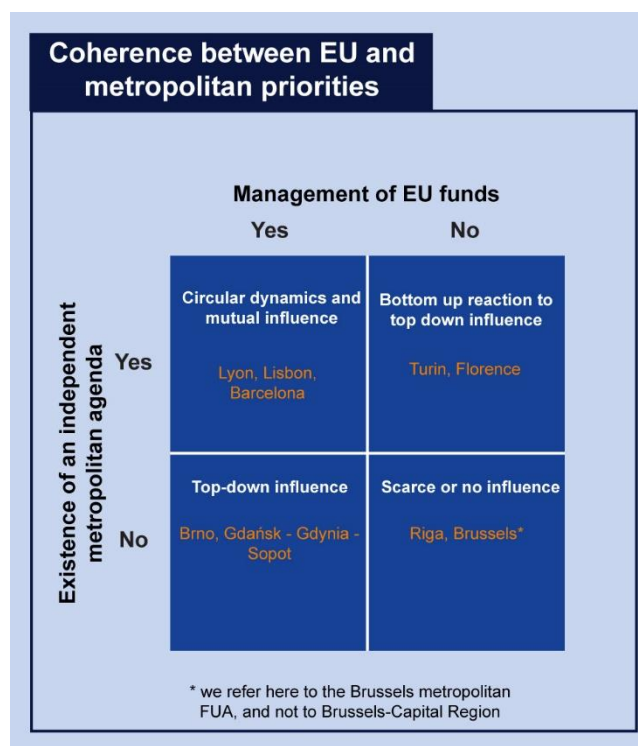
Coherence between EU and metropolitan priorities

Management of EU funds

Existence of an independent metropolitan agenda

| | Yes | No |
|---|---|---|
| Yes | Circular dynamics and mutual influence<br>Lyon, Lisbon, Barcelona | Bottom up reaction to top down influence<br>Turin, Florence |
| No | Top-down influence<br>Brno, Gdańsk - Gdynia - Sopot | Scarce or no influence<br>Riga, Brussels* |

* we refer here to the Brussels metropolitan FUA, and not to Brussels-Capital Region